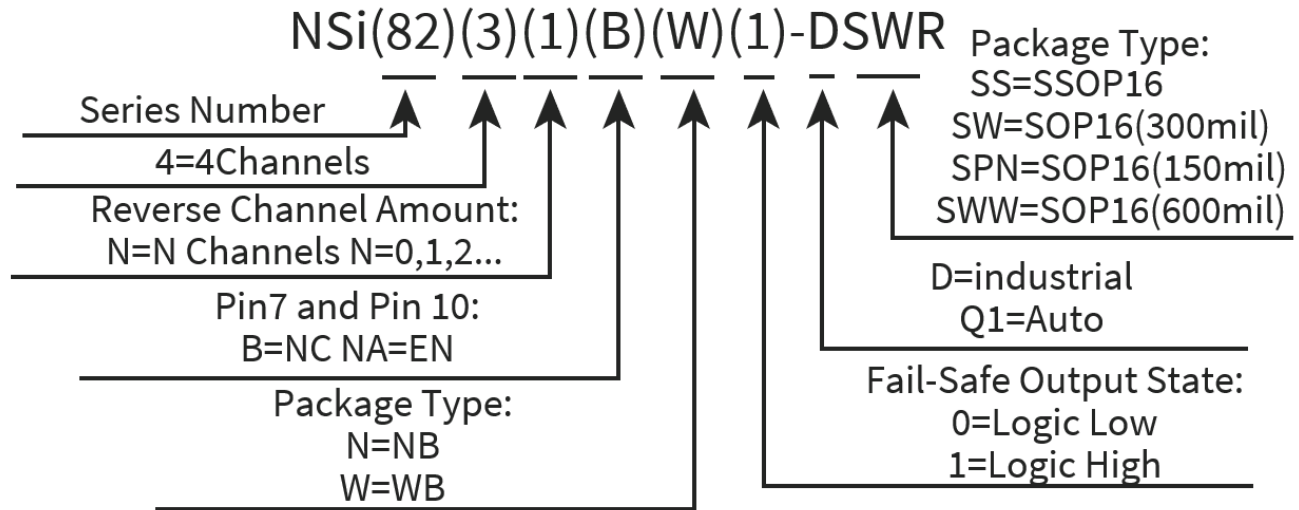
NSi(82)(3)(1)(B)(W)(1)-DSWR

Package Type:
SS=SSOP16
SW=SOP16(300mil)
SPN=SOP16(150mil)
SWW=SOP16(600mil)

Series Number

4=4Channels

Reverse Channel Amount:
N=N Channels N=0,1,2...

Pin7 and Pin 10:
B=NC NA=EN

Package Type:
N=NB
W=WB

D=industrial
Q1=Auto

Fail-Safe Output State:
0=Logic Low
1=Logic High